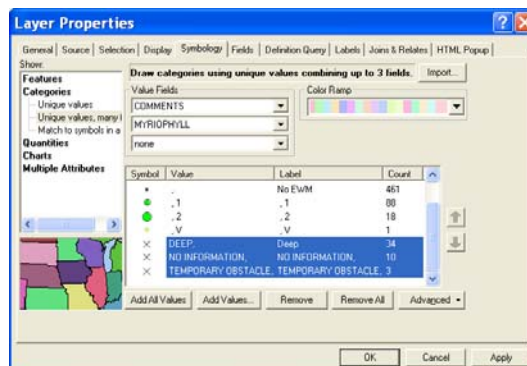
Layer Properties

General | Source | Selection | Display | Symbology | Fields | Definition Query | Labels | Joins & Relates | HTML Popup

Show:
Features
Categories
Unique values
Unique values, many f
Match to symbols in a
Quantities
Charts
Multiple Attributes

Draw categories using unique values combining up to 3 fields. Import...

Value Fields
COMMENTS
MYRIOPHYLL
none

Color Ramp

| Symbol | Value | Label | Count |
|---|---|---|---|
| | , | No EWM | 461 |
| | ,1 | ,1 | 88 |
| | ,2 | ,2 | 18 |
| | ,V | ,V | 1 |
| | DEEP, | Deep | 34 |
| | NO INFORMATION, | NO INFORMATION, | 10 |
| | TEMPORARY OBSTACLE, | TEMPORARY OBSTACLE, | 3 |

Add All Values | Add Values... | Remove | Remove All | Advanced

OK | Cancel | Apply